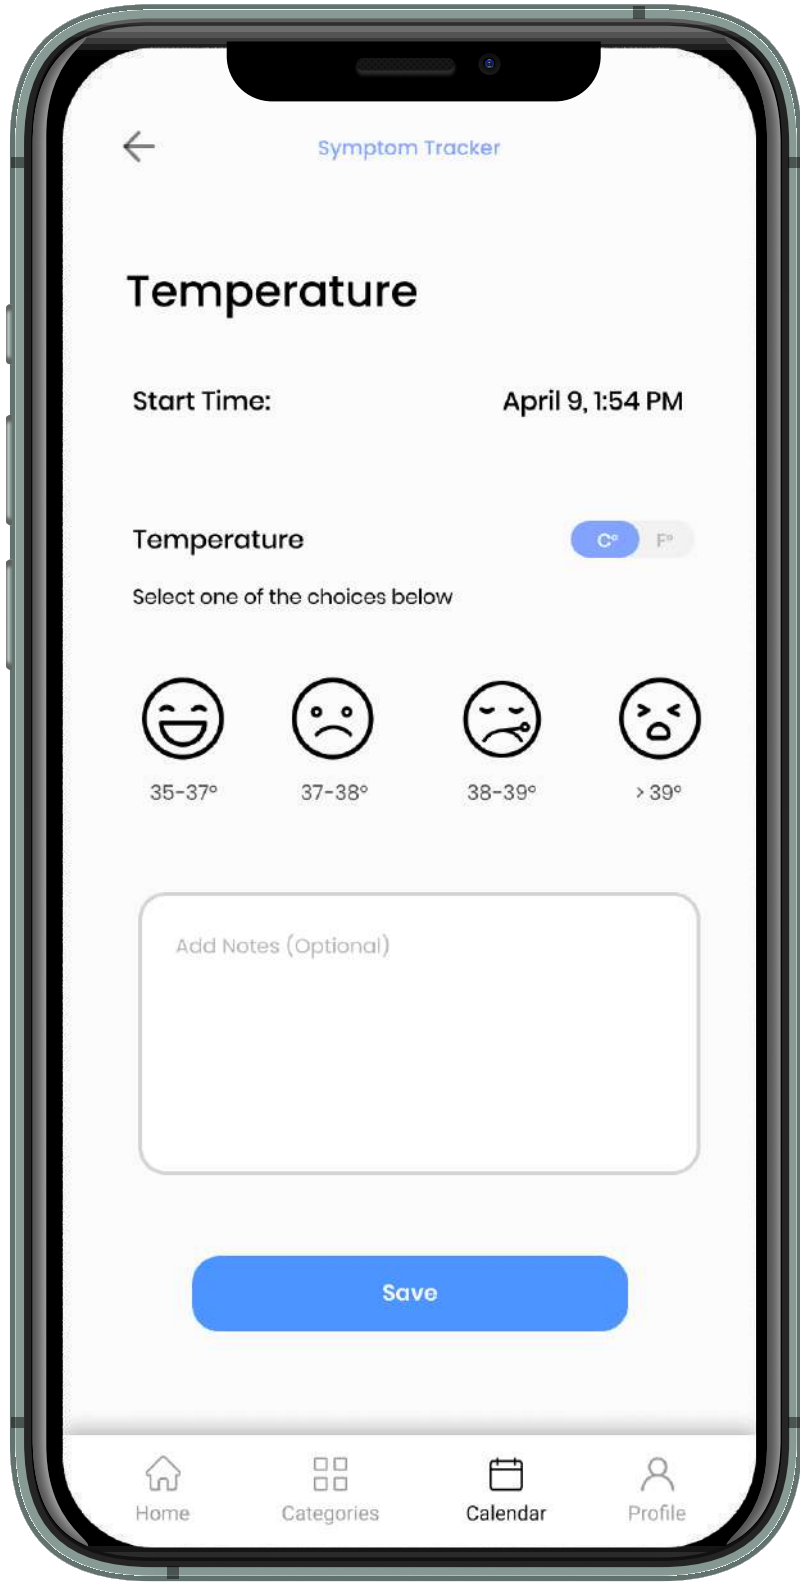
Symptom Tracker

Temperature

Start Time: April 9, 1:54 PM

Temperature

C° F°

Select one of the choices below

35-37°
37-38°
38-39°
> 39°

Add Notes (Optional)

Save

Home
Categories
Calendar
Profile